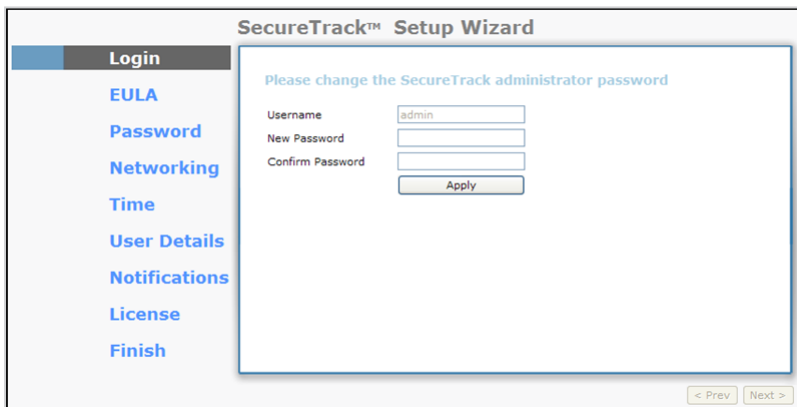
SecureTrack™ Setup Wizard

Login
EULA
Password
Networking
Time
User Details
Notifications
License
Finish

Please change the SecureTrack administrator password

Username admin
New Password
Confirm Password
Apply

< Prev
Next >